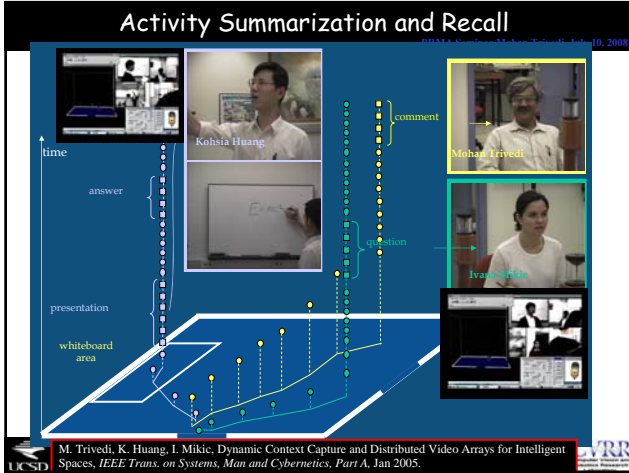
Activity Summarization and Recall

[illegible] Mohan Trivedi, July 10, 2008

time

answer

presentation

whiteboard area

Kohsia Huang

comment

question

Mohan Trivedi

Ivana Mikic

M. Trivedi, K. Huang, I. Mikic, Dynamic Context Capture and Distributed Video Arrays for Intelligent Spaces, *IEEE Trans. on Systems, Man and Cybernetics, Part A*, Jan 2005.

UCSD

CVRR